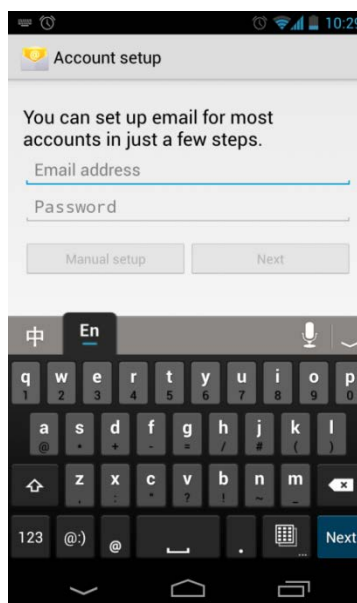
10:2

Account setup

You can set up email for most accounts in just a few steps.

Email address

Password

Manual setup

Next

中 En

q 1 w 2 e 3 r 4 t 5 y 6 u 7 i 8 o 9 p

a @ s * d + f - g = h / j # k ( l )

z , x : c " v ? b ! n ~ m

123 @:) @ . Next